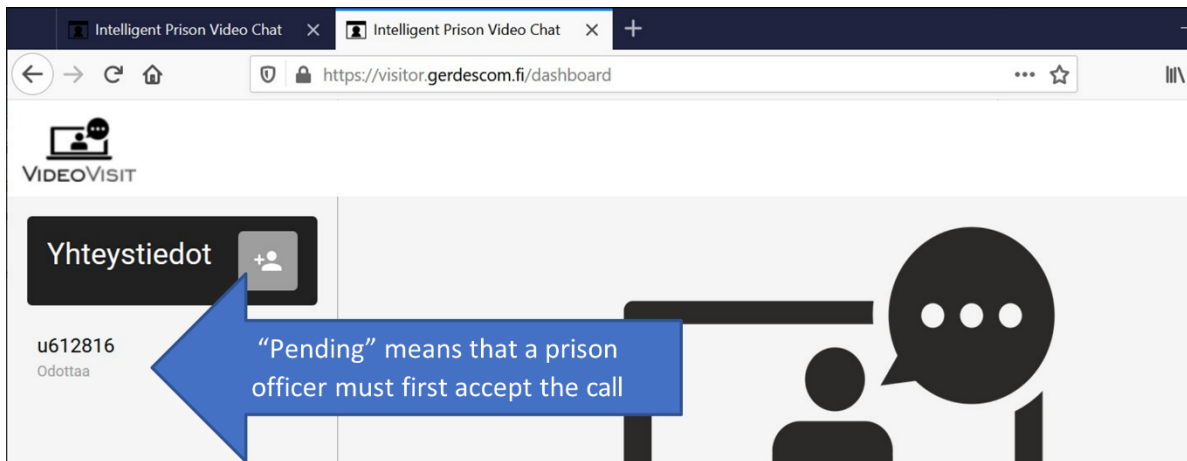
Intelligent Prison Video Chat ×
Intelligent Prison Video Chat ×
+

https://visitor.gerdescom.fi/dashboard
•••

VideoVisit

Yhteystiedot

u612816
Odottaa

"Pending" means that a prison officer must first accept the call